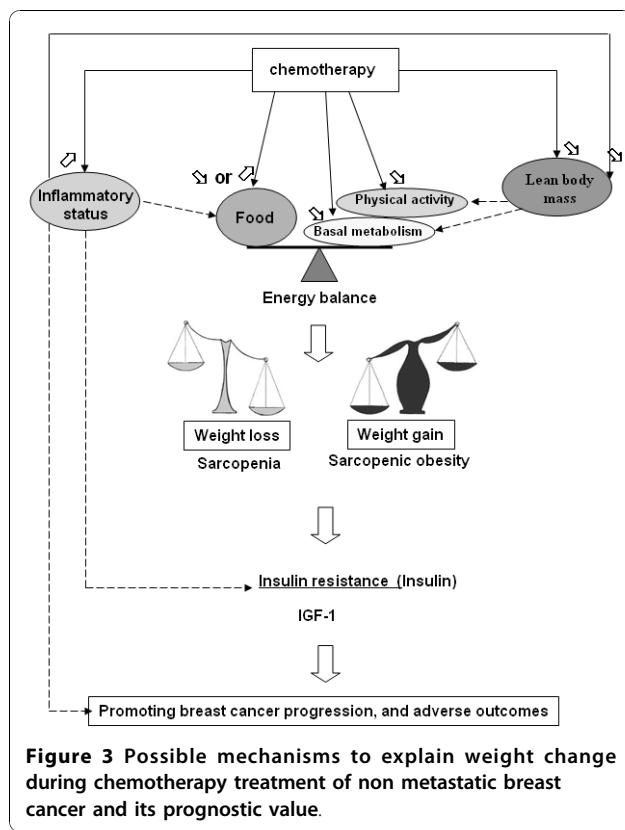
chemotherapy

or

Inflammatory status

Food

Physical activity

Basal metabolism

Lean body mass

Energy balance

Weight loss
Sarcopenia

Weight gain
Sarcopenic obesity

Insulin resistance (Insulin)

IGF-1

Promoting breast cancer progression, and adverse outcomes

**Figure 3** Possible mechanisms to explain weight change during chemotherapy treatment of non metastatic breast cancer and its prognostic value.